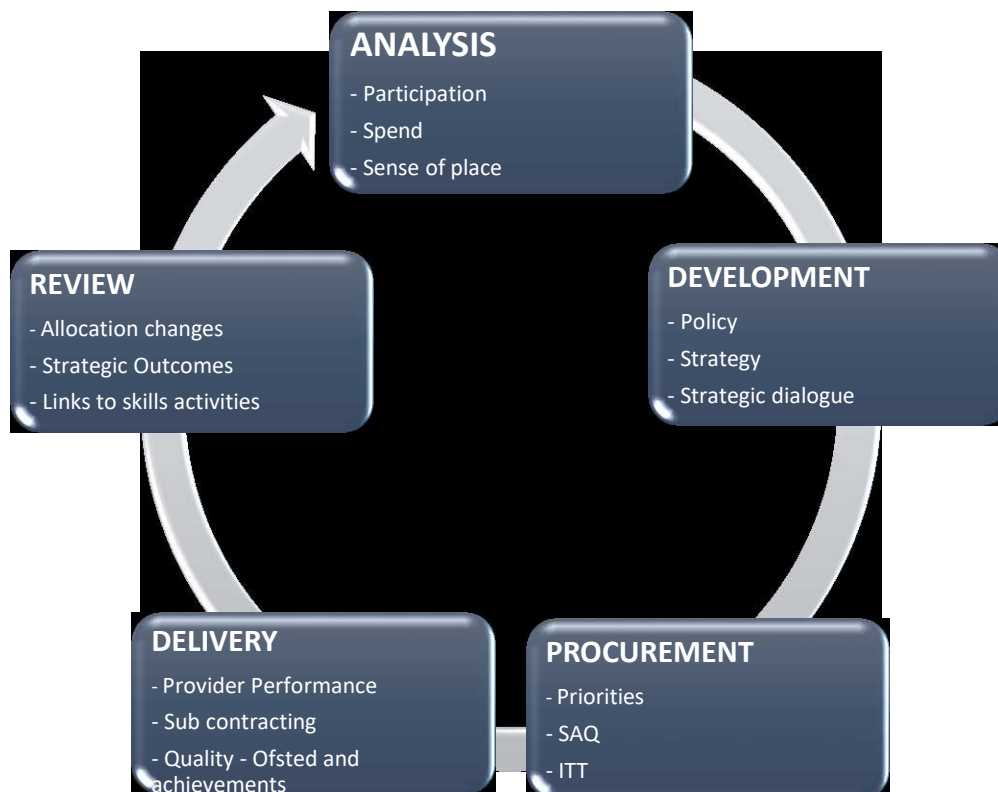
ANALYSIS
- Participation
- Spend
- Sense of place

DEVELOPMENT
- Policy
- Strategy
- Strategic dialogue

PROCUREMENT
- Priorities
- SAQ
- ITT

DELIVERY
- Provider Performance
- Sub contracting
- Quality - Ofsted and achievements

REVIEW
- Allocation changes
- Strategic Outcomes
- Links to skills activities